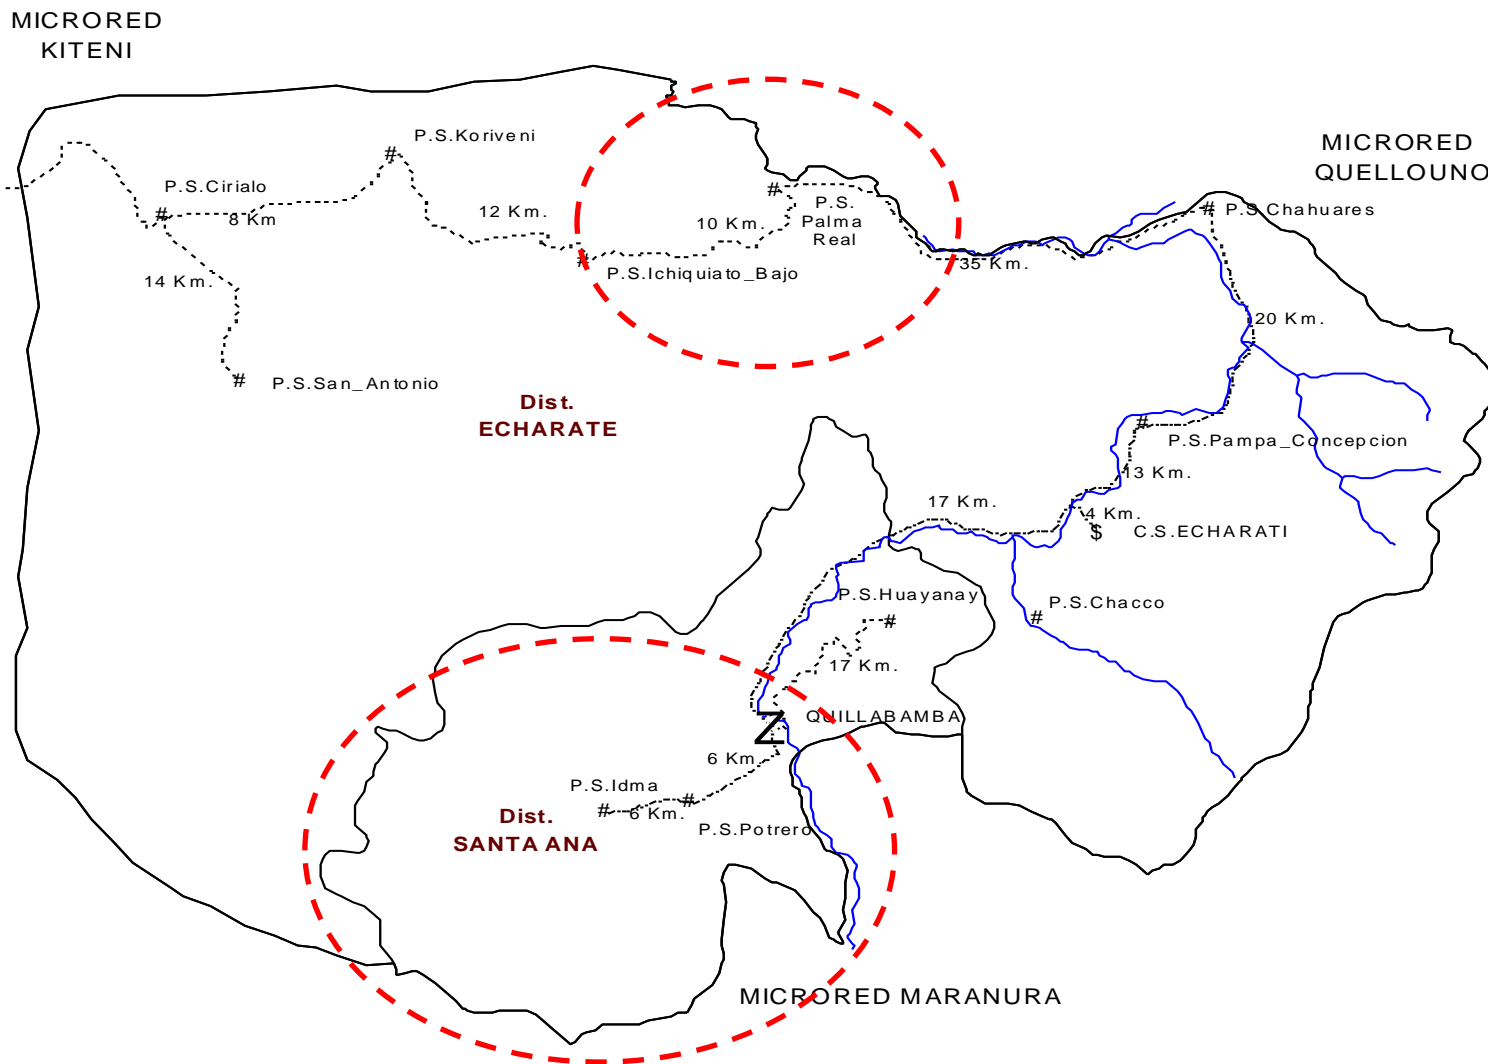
MICRORED KITENI

P.S.Koriveni

P.S.Cirialo

8 Km.

12 Km.

10 Km.

P.S. Palma Real

P.S.Ichiquiato_Bajo

14 Km.

P.S.San_Antonio

MICRORED QUELLOUNO

P.S.Chahuares

35 Km.

20 Km.

Dist. ECHARATE

P.S.Pampa_Concepcion

13 Km.

17 Km.

4 Km.

$

C.S.ECHARATI

P.S.Huayanay

P.S.Chacco

17 Km.

QUILLABAMBA

Z

6 Km.

P.S.Idma

6 Km.

Dist. SANTA ANA

P.S.Potrero

MICRORED MARANURA